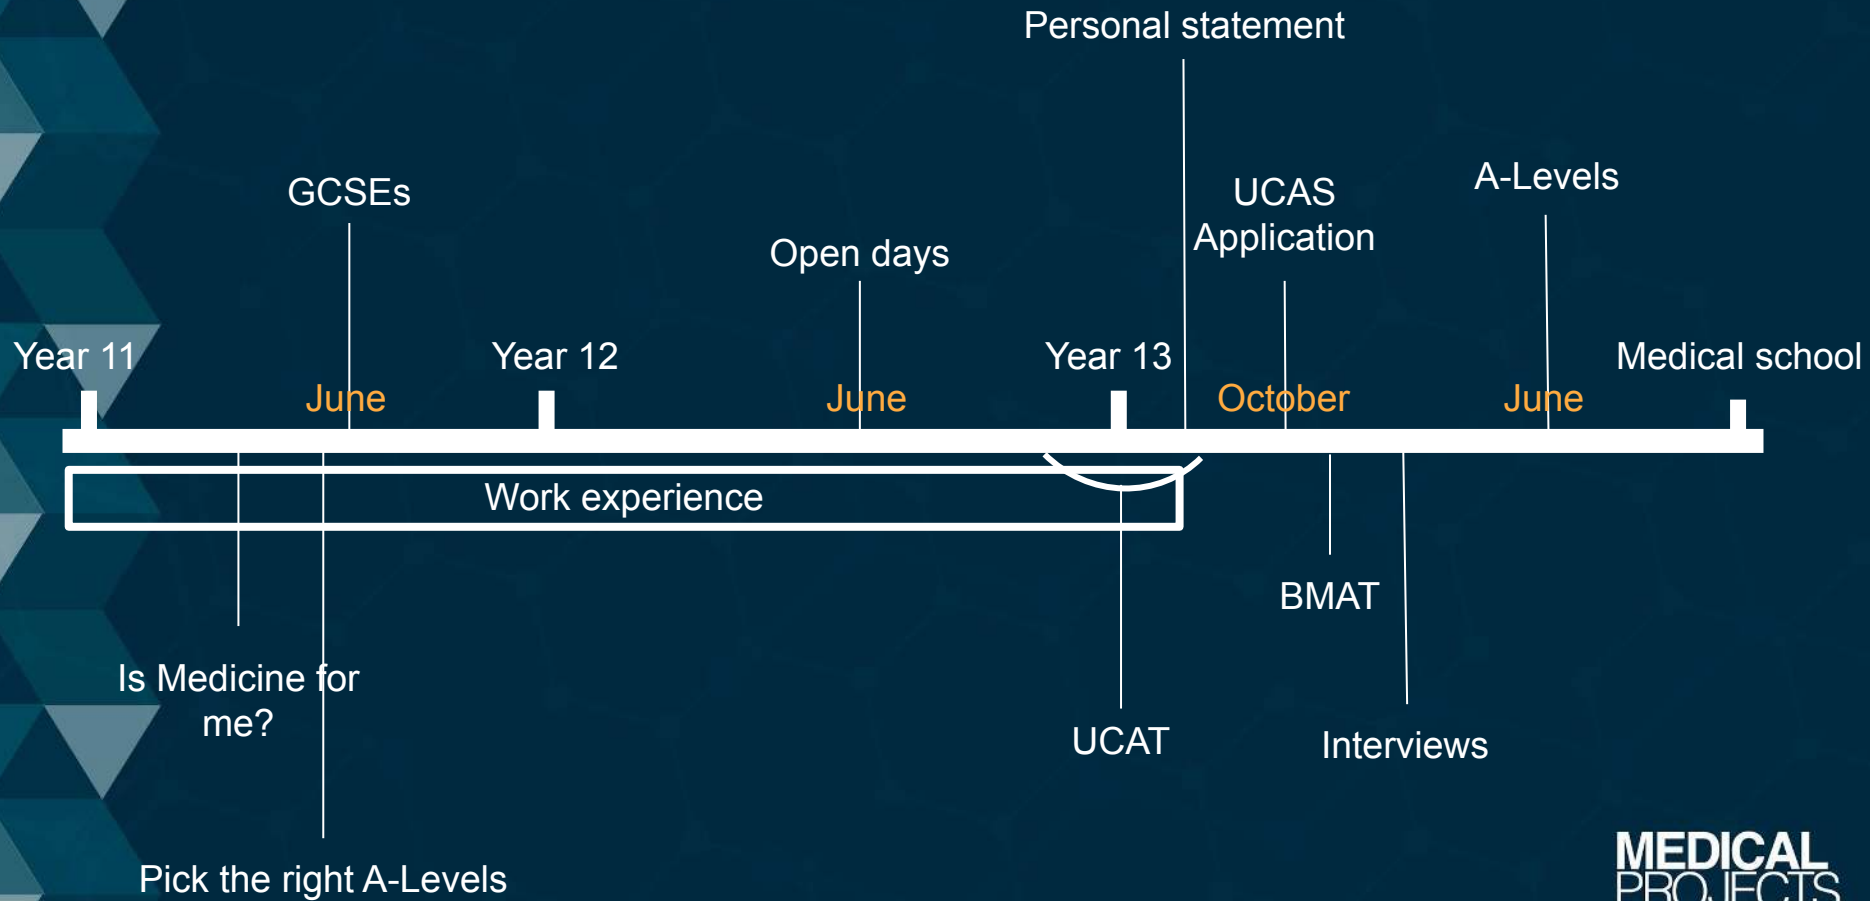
Personal statement

GCSEs

UCAS Application

A-Levels

Open days

Year 11

Year 12

Year 13

Medical school

June

June

October

June

Work experience

BMAT

Is Medicine for me?

UCAT

Interviews

Pick the right A-Levels

MEDICAL PROJECTS